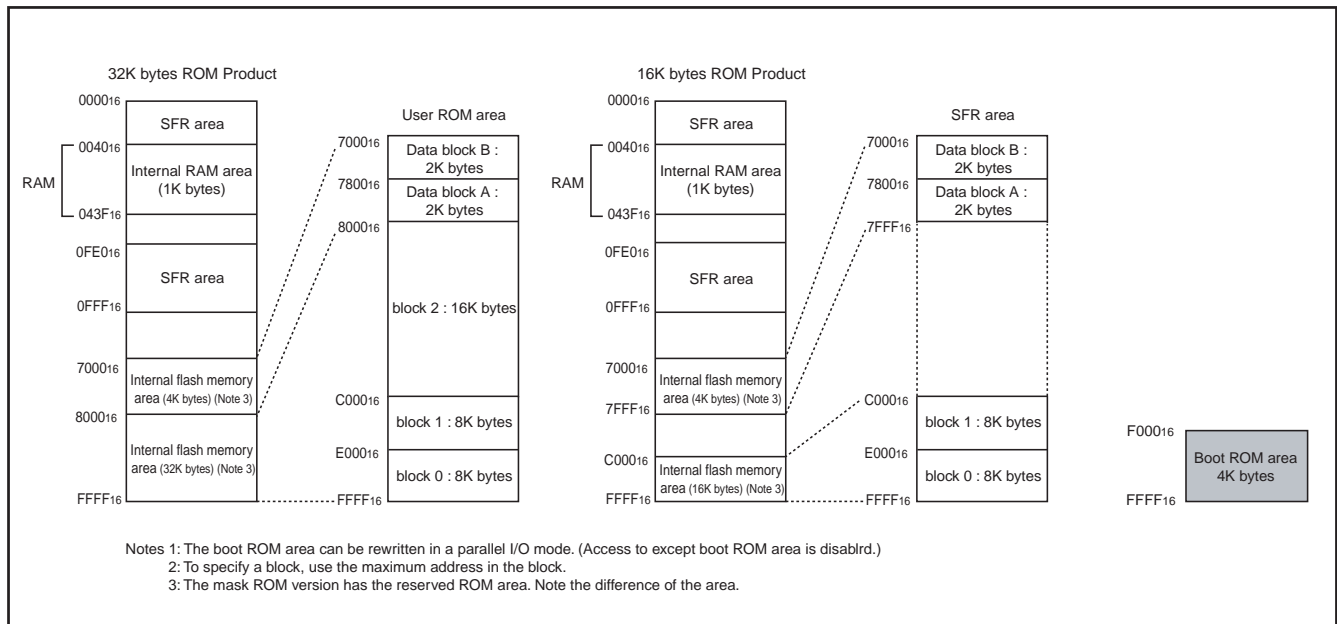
32K bytes ROM Product

$0000_{16}$
SFR area
$0040_{16}$
RAM
Internal RAM area (1K bytes)
$043F_{16}$
$0FE0_{16}$
SFR area
$0FFF_{16}$
$7000_{16}$
Internal flash memory area (4K bytes) (Note 3)
$8000_{16}$
Internal flash memory area (32K bytes) (Note 3)
$FFFF_{16}$

User ROM area

$7000_{16}$
Data block B : 2K bytes
$7800_{16}$
Data block A : 2K bytes
$8000_{16}$
block 2 : 16K bytes
$C000_{16}$
block 1 : 8K bytes
$E000_{16}$
block 0 : 8K bytes
$FFFF_{16}$

16K bytes ROM Product

$0000_{16}$
SFR area
$0040_{16}$
RAM
Internal RAM area (1K bytes)
$043F_{16}$
$0FE0_{16}$
SFR area
$0FFF_{16}$
$7000_{16}$
Internal flash memory area (4K bytes) (Note 3)
$7FFF_{16}$
$C000_{16}$
Internal flash memory area (16K bytes) (Note 3)
$FFFF_{16}$

SFR area

$7000_{16}$
Data block B : 2K bytes
$7800_{16}$
Data block A : 2K bytes
$7FFF_{16}$
$C000_{16}$
block 1 : 8K bytes
$E000_{16}$
block 0 : 8K bytes
$FFFF_{16}$

$F000_{16}$
Boot ROM area 4K bytes
$FFFF_{16}$

Notes 1: The boot ROM area can be rewritten in a parallel I/O mode. (Access to except boot ROM area is disablrd.)
2: To specify a block, use the maximum address in the block.
3: The mask ROM version has the reserved ROM area. Note the difference of the area.